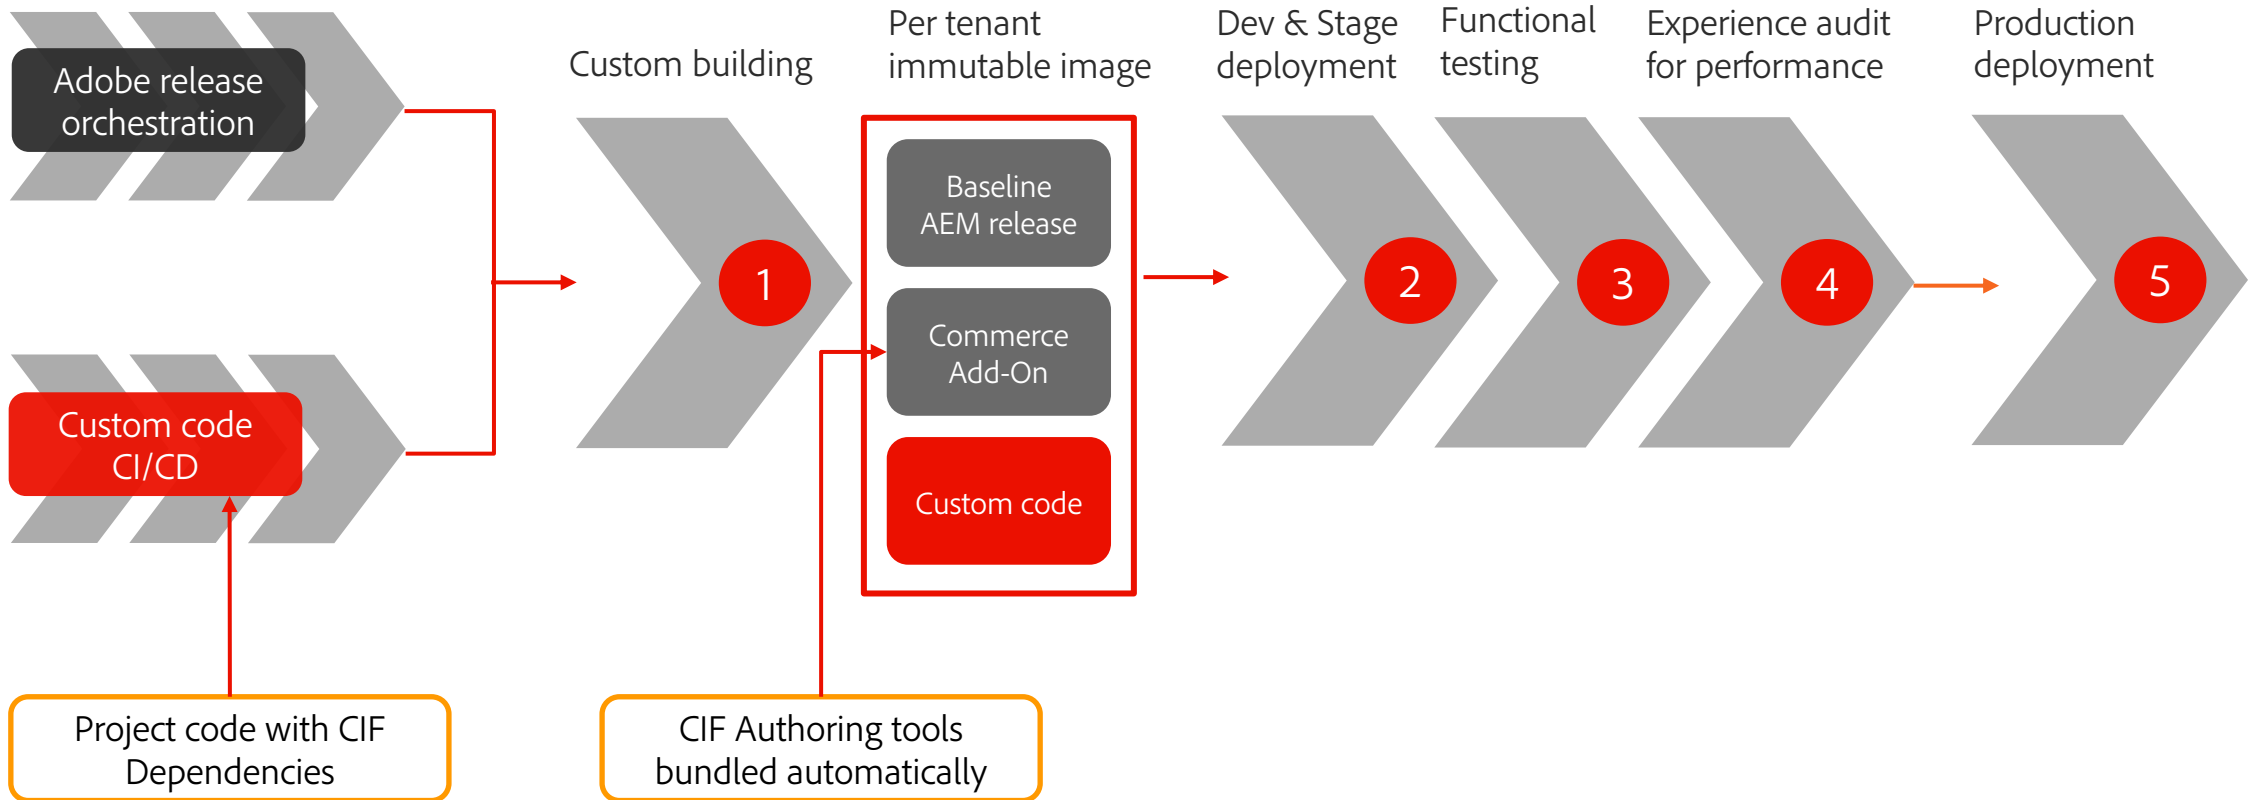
Adobe release orchestration

Custom code CI/CD

Custom building

1

Per tenant immutable image

Baseline AEM release

Commerce Add-On

Custom code

Dev & Stage deployment

2

Functional testing

3

Experience audit for performance

4

Production deployment

5

Project code with CIF Dependencies

CIF Authoring tools bundled automatically